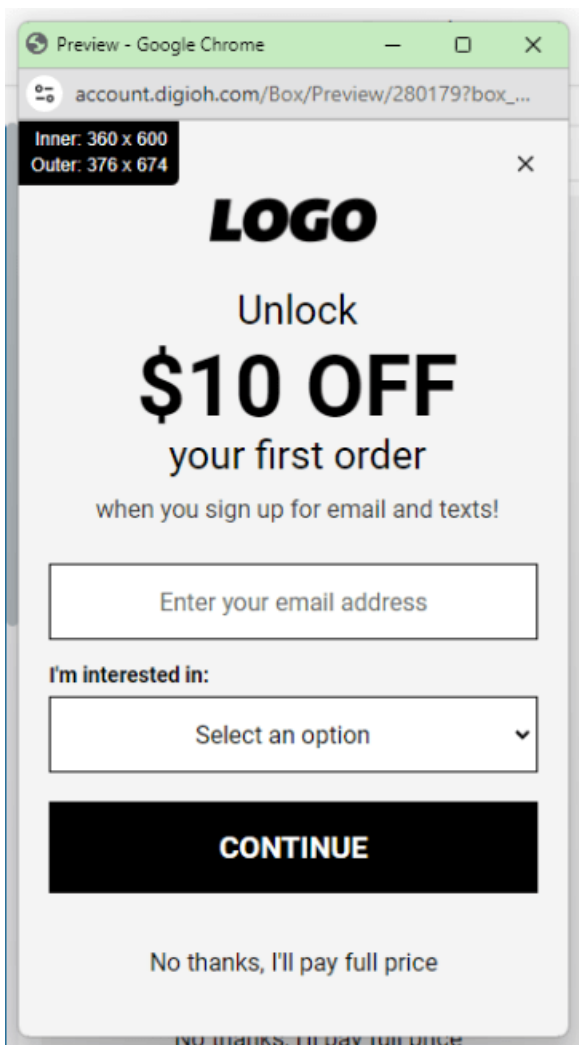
Preview - Google Chrome

account.digioh.com/Box/Preview/280179?box_...

Inner: 360 x 600
Outer: 376 x 674

×

LOGO

Unlock
$10 OFF
your first order

when you sign up for email and texts!

Enter your email address

I'm interested in:

Select an option

CONTINUE

No thanks, I'll pay full price

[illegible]